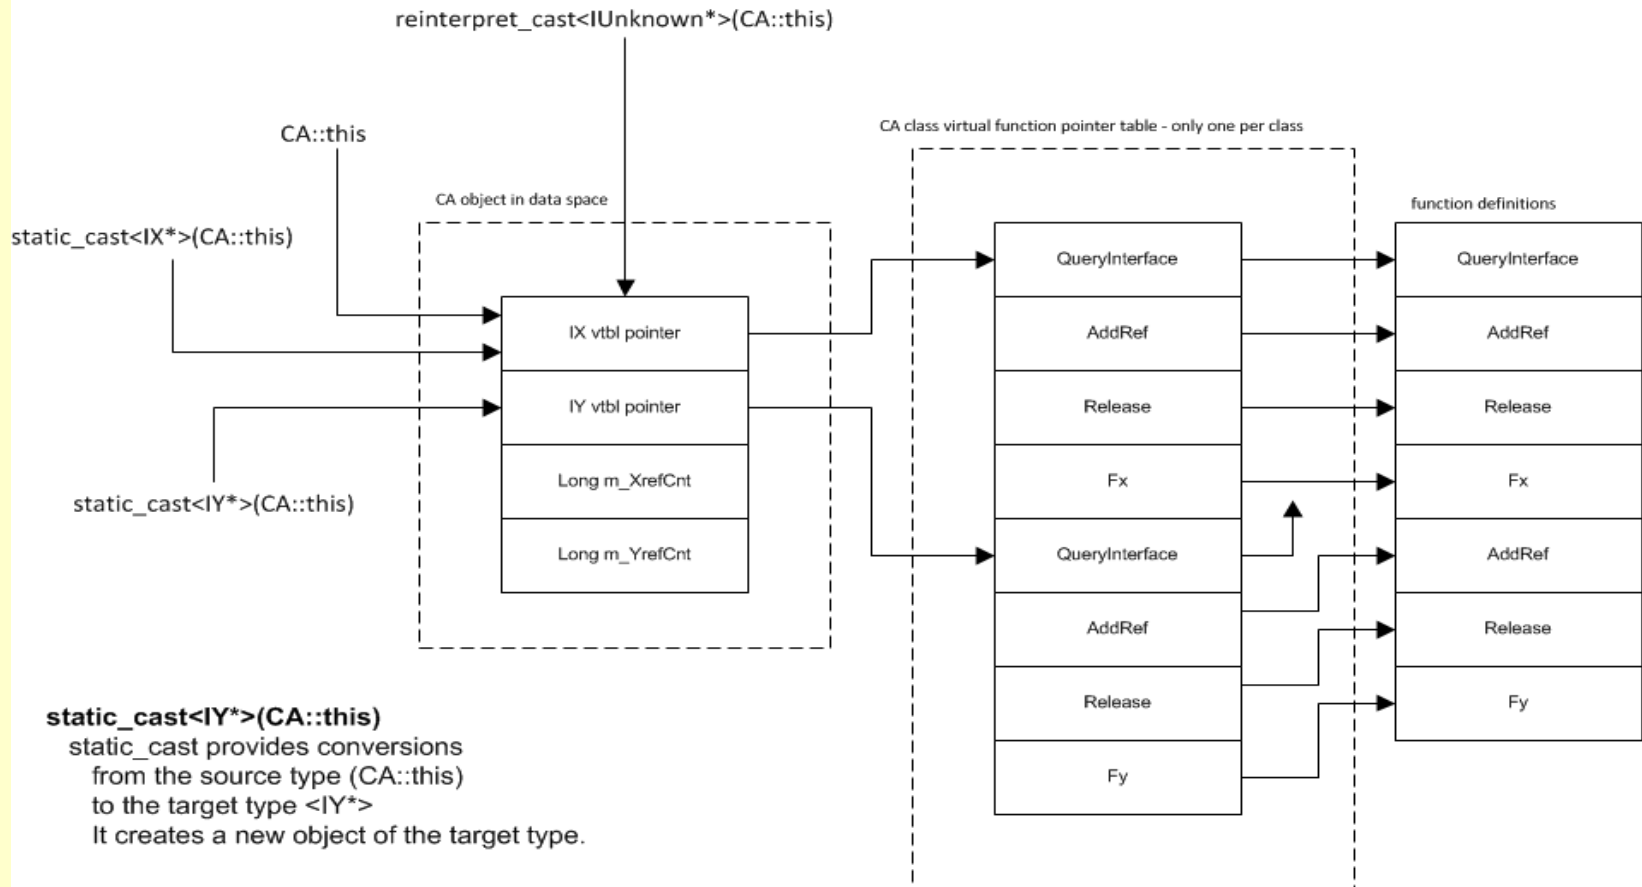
reinterpret_cast<IUnknown*>(CA::this)

CA::this

static_cast<IX*>(CA::this)

static_cast<IY*>(CA::this)

CA object in data space

IX vtbl pointer

IY vtbl pointer

Long m_XrefCnt

Long m_YrefCnt

CA class virtual function pointer table - only one per class

QueryInterface

AddRef

Release

Fx

QueryInterface

AddRef

Release

Fy

function definitions

QueryInterface

AddRef

Release

Fx

AddRef

Release

Fy

**static_cast<IY*>(CA::this)**
static_cast provides conversions from the source type (CA::this) to the target type <IY*> It creates a new object of the target type.